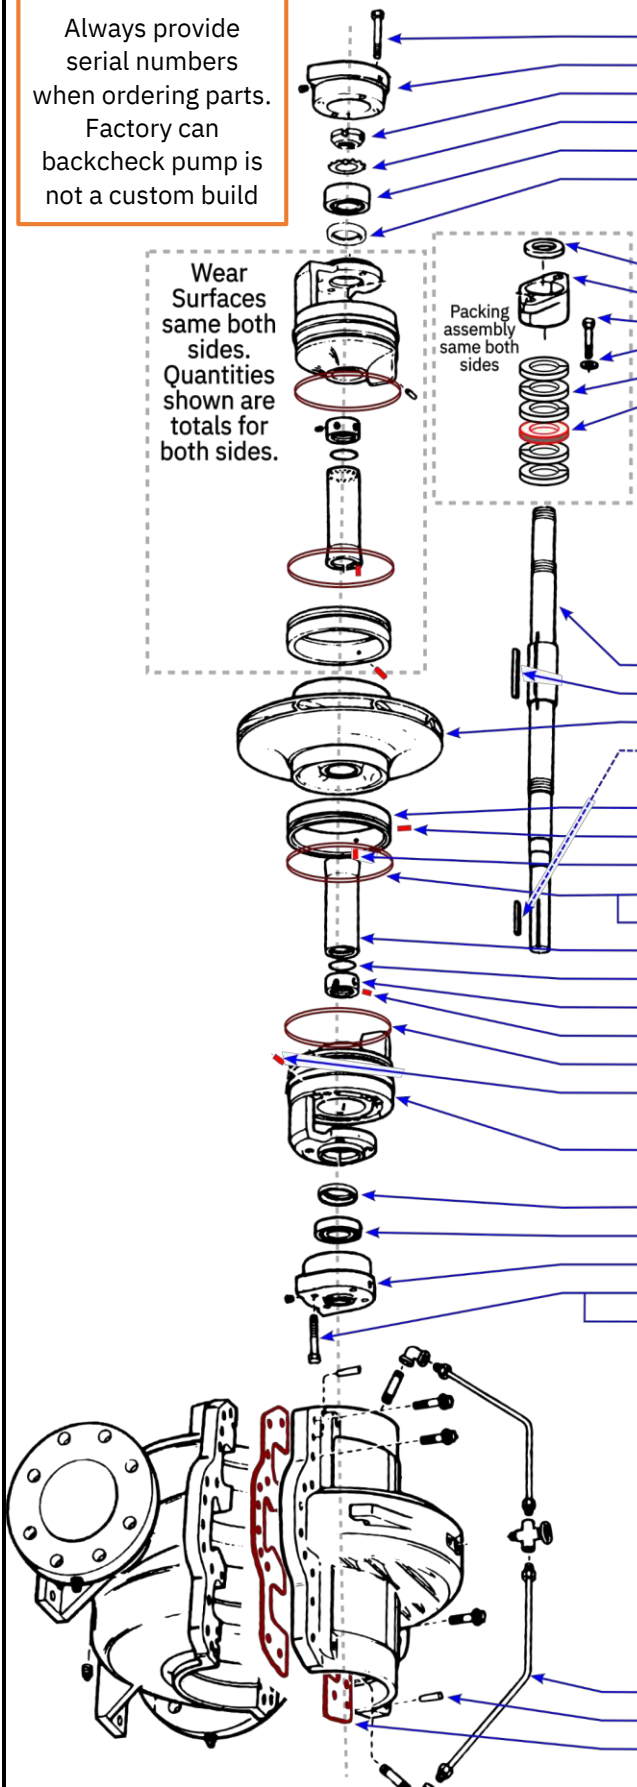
Always provide serial numbers when ordering parts. Factory can backcheck pump is not a custom build

Wear Surfaces same both sides. Quantities shown are totals for both sides.

Packing assembly same both sides